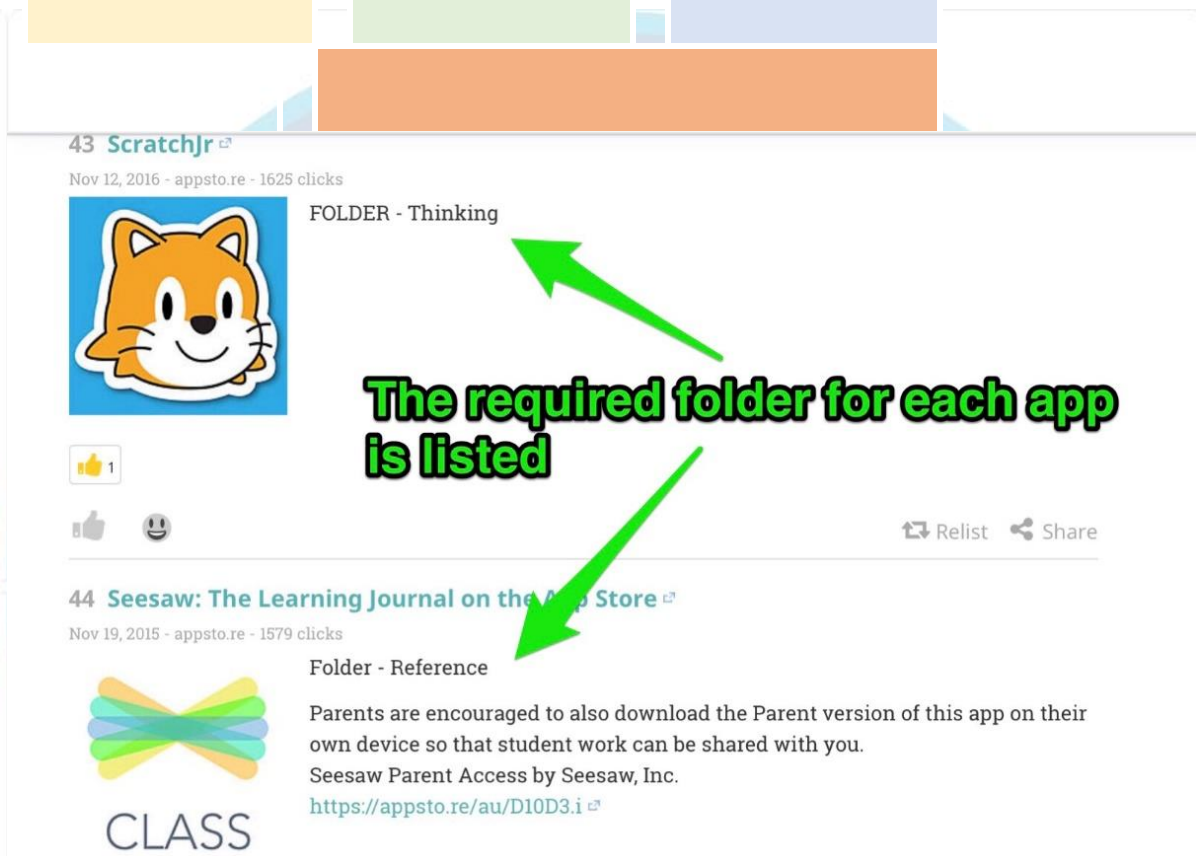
43 ScratchJr

Nov 12, 2016 - appsto.re - 1625 clicks

FOLDER - Thinking

The required folder for each app is listed

1

Relist Share

44 Seesaw: The Learning Journal on the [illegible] Store

Nov 19, 2015 - appsto.re - 1579 clicks

Folder - Reference

Parents are encouraged to also download the Parent version of this app on their own device so that student work can be shared with you.
Seesaw Parent Access by Seesaw, Inc.
https://appsto.re/au/D10D3.i

CLASS